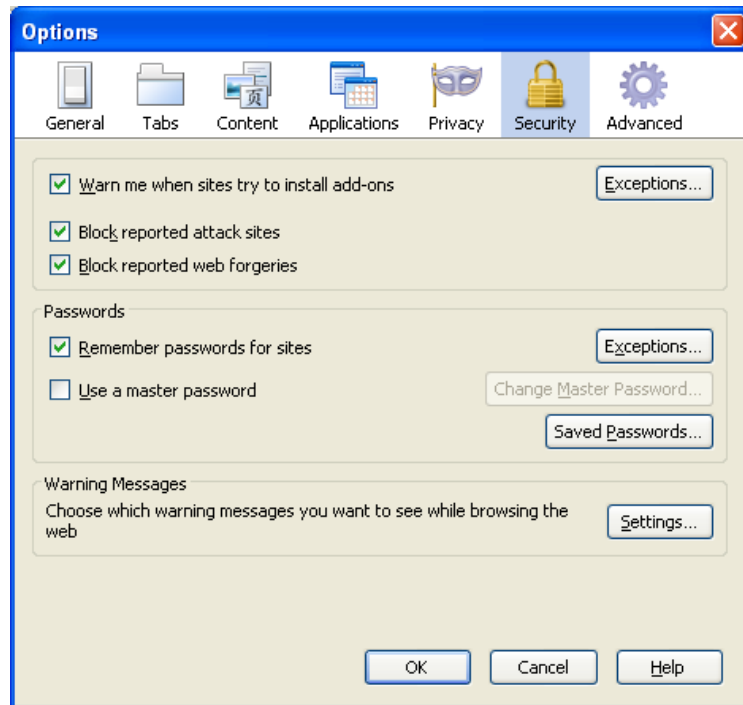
Options

General Tabs Content Applications Privacy Security Advanced

Warn me when sites try to install add-ons

Exceptions...

Block reported attack sites

Block reported web forgeries

Passwords

Remember passwords for sites

Exceptions...

Use a master password

Change Master Password...

Saved Passwords...

Warning Messages

Choose which warning messages you want to see while browsing the web

Settings...

OK Cancel Help